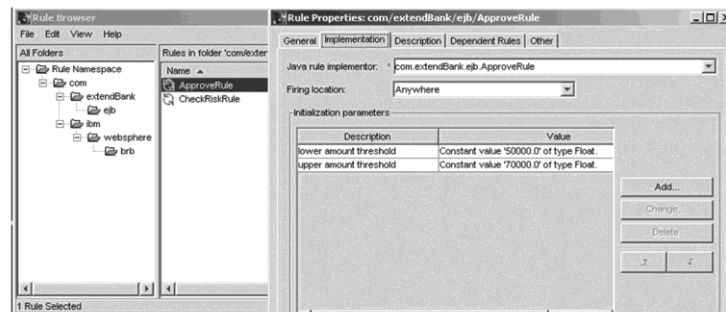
Rule Browser

File Edit View Help

All Folders

Rule Namespace
com
extendBank
ejb
ibm
websphere
brb

Rules in folder 'com/exter

Name

ApproveRule
CheckRiskRule

1 Rule Selected

Rule Properties: com/extendBank/ejb/ApproveRule

General | Implementation | Description | Dependent Rules | Other

Java rule implementor: * com.extendBank.ejb.ApproveRule

Firing location: Anywhere

Initialization parameters

| Description | Value |
|---|---|
| lower amount threshold | Constant value '50000.0' of type Float. |
| upper amount threshold | Constant value '70000.0' of type Float. |

Add...

Change...

Delete